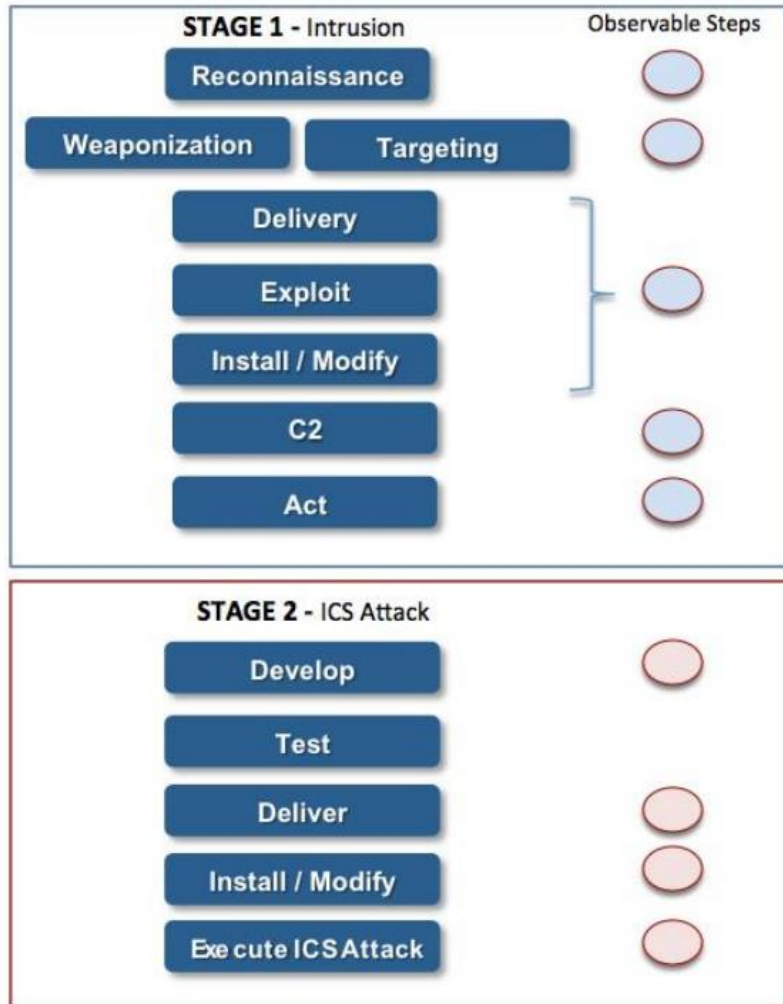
STAGE 1 - Intrusion

Observable Steps

Reconnaissance

Weaponization

Targeting

Delivery

Exploit

Install / Modify

C2

Act

STAGE 2 - ICS Attack

Develop

Test

Deliver

Install / Modify

Execute ICS Attack